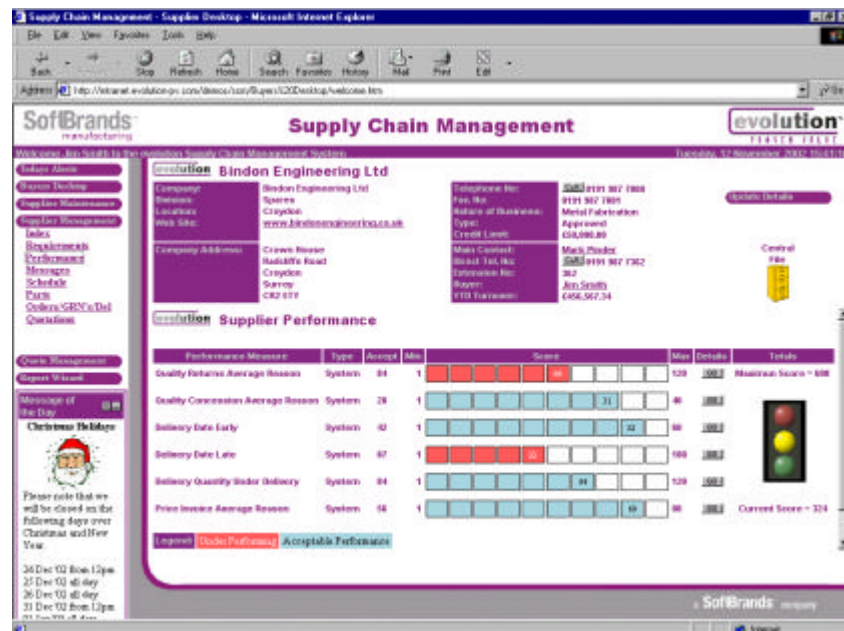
Supply Chain Management - Supplier Desktop - Microsoft Internet Explorer

File Edit View Favorites Tools Help

Back Stop Refresh Home Search Favorites History Mail Print Edit

Address http://intranet.evolution-pc.com/demos/ssm/Buyers%20Desktop/welcome.htm

SoftBrands manufacturing

Supply Chain Management

evolution

Welcome Jim Smith to the evolution Supply Chain Management System

Tuesday, 12 November 2002 15:01:1

Todays Alerts

Buyers Desktop

Supplier Maintenance

Supplier Management

Index
Requirements
Performance
Messages
Schedule
Parts
Orders/GRN's/Del
Quotations

Quote Management

Report Wizard

Message of the Day

Christmas Holidays

Please note that we will be closed on the following days over Christmas and New Year.

24 Dec '02 from 12pm
25 Dec '02 all day
26 Dec '02 all day
31 Dec '02 from 12pm
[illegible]

evolution Bindon Engineering Ltd

| Company: | Bindon Engineering Ltd |
|---|---|
| Division: | Spares |
| Location: | Croydon |
| Web Site: | www.bindonengineering.co.uk |

| Telephone No: | Call 0191 987 7800 |
|---|---|
| Fax. No: | 0191 987 7801 |
| Nature of Business: | Metal Fabrication |
| Type: | Approved |
| Credit Limit: | £50,000.00 |

Update Details

Company Address: Crown House, Radcliffe Road, Croydon, Surrey, CR2 6TY

| Main Contact: | Mark Ponder |
|---|---|
| Direct Tel. No: | Call 0191 987 7302 |
| Extension No: | 362 |
| Buyer: | Jim Smith |
| YTD Turnover: | £456,567.34 |

Central File

evolution Supplier Performance

| Performance Measure | Type | Accept | Min | Score | Max | Details | Totals |
|---|---|---|---|---|---|---|---|
| Quality Returns Average Reason | System | 84 | 1 | 66 | 120 | GO | Maximum Score = 600 |
| Quality Concession Average Reason | System | 28 | 1 | 31 | 40 | GO | |
| Delivery Date Early | System | 42 | 1 | 53 | 60 | GO | |
| Delivery Date Late | System | 67 | 1 | 33 | 100 | GO | |
| Delivery Quantity Under Delivery | System | 84 | 1 | 84 | 120 | GO | |
| Price Invoice Average Reason | System | 56 | 1 | 69 | 80 | GO | Current Score = 324 |

Legend: Under Performing | Acceptable Performance

SoftBrands company

Internet